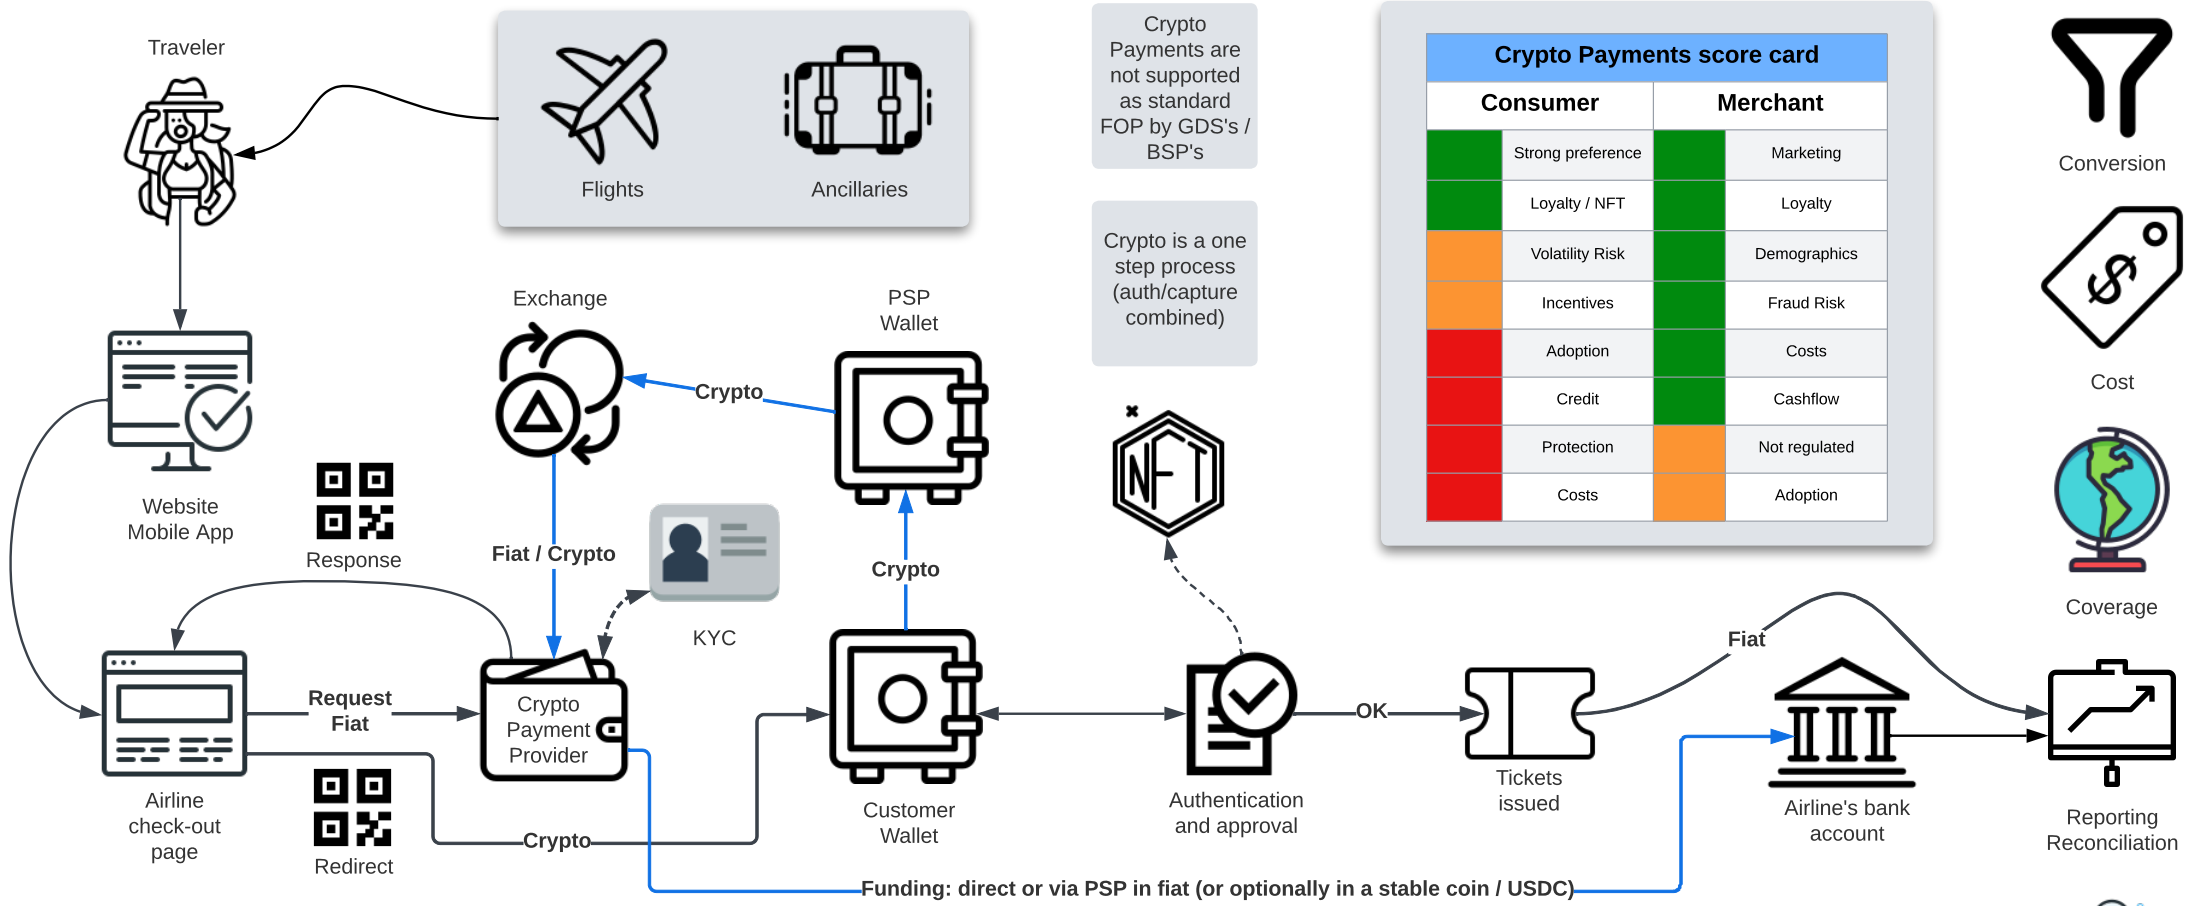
Traveler

Flights

Ancillaries

Crypto Payments are not supported as standard FOP by GDS's / BSP's

Crypto is a one step process (auth/capture combined)

| Crypto Payments score card | | | |
|---|---|---|---|
| Consumer | | Merchant | |
| | Strong preference | | Marketing |
| | Loyalty / NFT | | Loyalty |
| | Volatility Risk | | Demographics |
| | Incentives | | Fraud Risk |
| | Adoption | | Costs |
| | Credit | | Cashflow |
| | Protection | | Not regulated |
| | Costs | | Adoption |

Conversion

Cost

Coverage

Exchange

PSP Wallet

Crypto

Website Mobile App

Response

Fiat / Crypto

KYC

Crypto

Airline check-out page

Request Fiat

Crypto Payment Provider

Redirect

Crypto

Customer Wallet

Authentication and approval

OK

Tickets issued

Fiat

Airline's bank account

Reporting Reconciliation

Funding: direct or via PSP in fiat (or optionally in a stable coin / USDC)